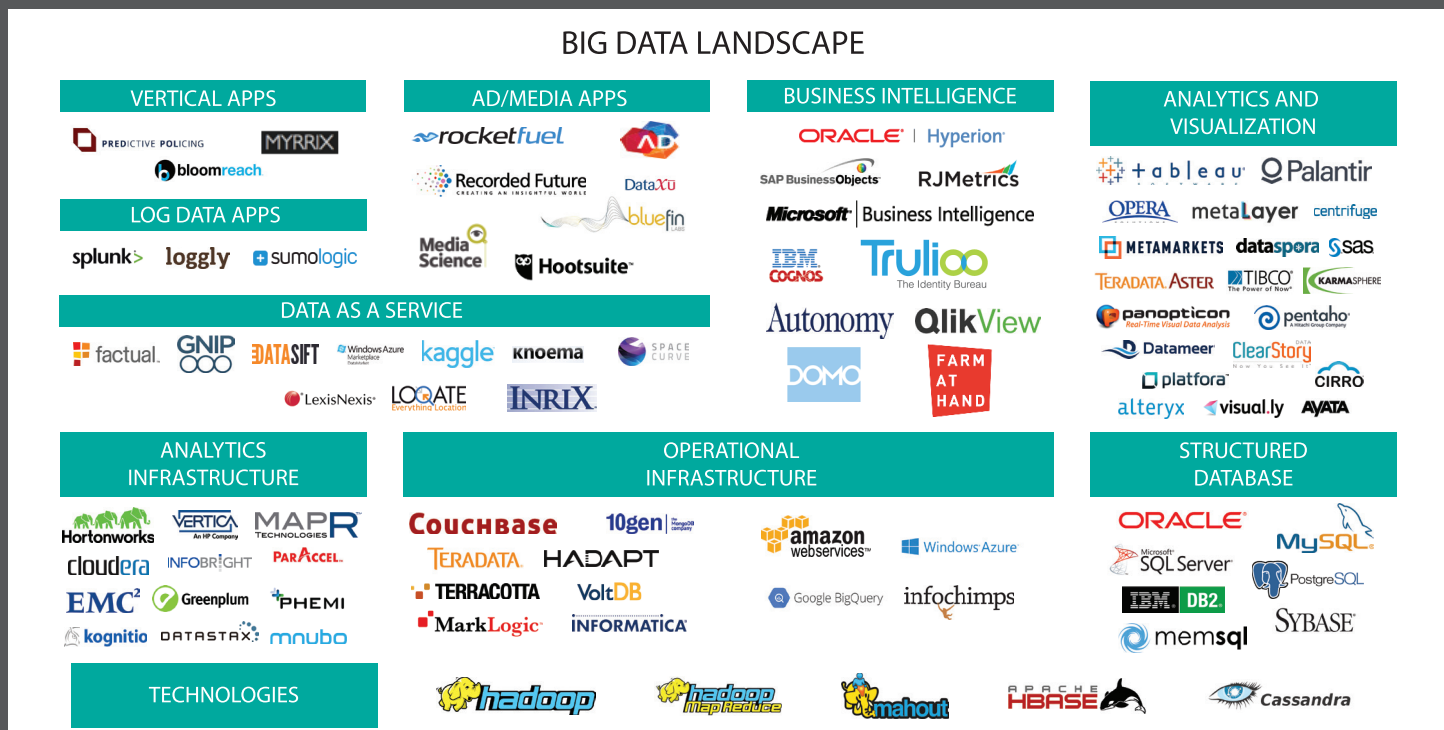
BIG DATA LANDSCAPE

VERTICAL APPS

PREDICTIVE POLICING
MYRRIX
bloomreach

LOG DATA APPS

splunk>
loggly
sumologic

AD/MEDIA APPS

rocketfuel
AD
Recorded Future
CREATING AN INSIGHTFUL WORLD
DataXu
bluefin LABS
Media Science
Hootsuite

DATA AS A SERVICE

factual.
GNIP
DATASIFT
Windows Azure Marketplace
kaggle
knoema
SPACE CURVE
LexisNexis
LOQATE Everything Location
INRIX

BUSINESS INTELLIGENCE

ORACLE | Hyperion
SAP BusinessObjects
RJMetrics
Microsoft | Business Intelligence
IBM COGNOS
Trulioo The Identity Bureau
Autonomy
QlikView
DOMO
FARM AT HAND

ANALYTICS AND VISUALIZATION

tableau
Palantir
OPERA
metaLayer
centrifuge
METAMARKETS
dataspora
sas
TERADATA ASTER
TIBCO The Power of Now
KARMASPHERE
panopticon Real-Time Visual Data Analysis
pentaho A Hitachi Group Company
Datameer
ClearStory DATA Now You See It
platfora
CIRRO
alteryx
visual.ly
AYATA

ANALYTICS INFRASTRUCTURE

Hortonworks
VERTICA An HP Company
MAPR TECHNOLOGIES
cloudera
INFOBRIGHT
ParAccel
EMC²
Greenplum
PHEMI
kognitio
DATASTAX
mnubo

OPERATIONAL INFRASTRUCTURE

COUCHBASE
10gen the MongoDB company
TERADATA
HADAPT
TERRACOTTA
VoltDB
MarkLogic
INFORMATICA
amazon webservices
Windows Azure
Google BigQuery
infochimps

STRUCTURED DATABASE

ORACLE
MySQL
Microsoft SQL Server
PostgreSQL
IBM DB2
SYBASE
memsql

TECHNOLOGIES

hadoop
hadoop MapReduce
mahout
APACHE HBASE
Cassandra